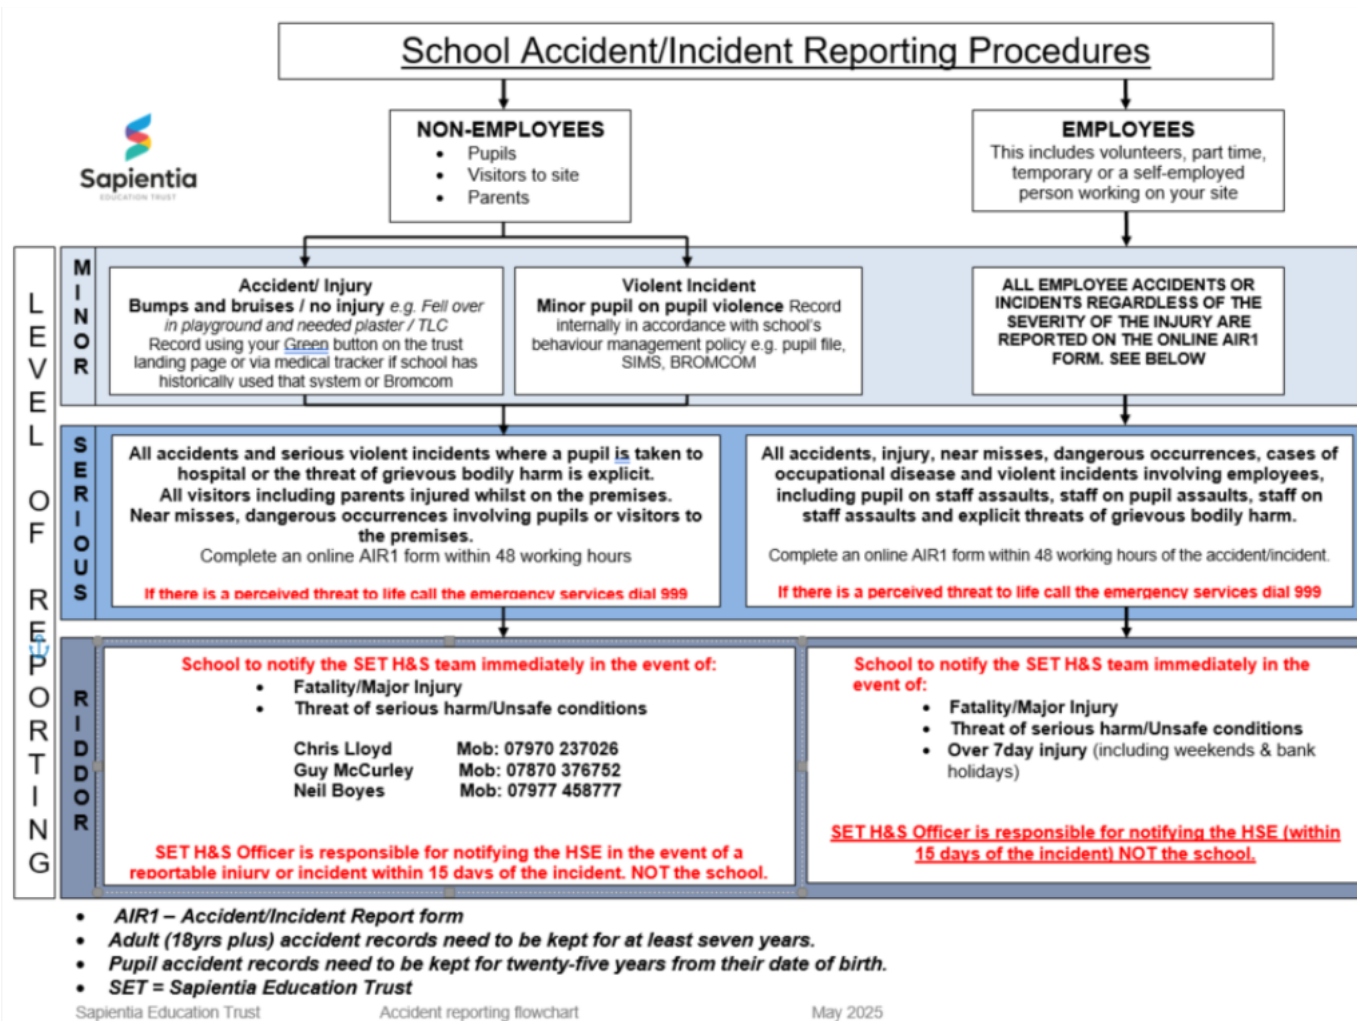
School Accident/Incident Reporting Procedures

Sapientia
EDUCATION TRUST

NON-EMPLOYEES
- Pupils
- Visitors to site
- Parents

EMPLOYEES
This includes volunteers, part time, temporary or a self-employed person working on your site

LEVEL OF REPORTING

MINOR

Accident/ Injury
Bumps and bruises / no injury e.g. Fell over in playground and needed plaster / TLC
Record using your Green button on the trust landing page or via medical tracker if school has historically used that system or Bromcom

Violent Incident
Minor pupil on pupil violence Record internally in accordance with school's behaviour management policy e.g. pupil file, SIMS, BROMCOM

ALL EMPLOYEE ACCIDENTS OR INCIDENTS REGARDLESS OF THE SEVERITY OF THE INJURY ARE REPORTED ON THE ONLINE AIR1 FORM. SEE BELOW

SERIOUS

All accidents and serious violent incidents where a pupil is taken to hospital or the threat of grievous bodily harm is explicit.
All visitors including parents injured whilst on the premises.
Near misses, dangerous occurrences involving pupils or visitors to the premises.
Complete an online AIR1 form within 48 working hours

If there is a perceived threat to life call the emergency services dial 999

All accidents, injury, near misses, dangerous occurrences, cases of occupational disease and violent incidents involving employees, including pupil on staff assaults, staff on pupil assaults, staff on staff assaults and explicit threats of grievous bodily harm.

Complete an online AIR1 form within 48 working hours of the accident/incident.

If there is a perceived threat to life call the emergency services dial 999

RIDDOR

School to notify the SET H&S team immediately in the event of:
- Fatality/Major Injury
- Threat of serious harm/Unsafe conditions

| Chris Lloyd | Mob: 07970 237026 |
|---|---|
| Guy McCurley | Mob: 07870 376752 |
| Neil Boyes | Mob: 07977 458777 |

SET H&S Officer is responsible for notifying the HSE in the event of a reportable injury or incident within 15 days of the incident. NOT the school.

School to notify the SET H&S team immediately in the event of:
- Fatality/Major Injury
- Threat of serious harm/Unsafe conditions
- Over 7day injury (including weekends & bank holidays)

SET H&S Officer is responsible for notifying the HSE (within 15 days of the incident) NOT the school.

- AIR1 – Accident/Incident Report form
- Adult (18yrs plus) accident records need to be kept for at least seven years.
- Pupil accident records need to be kept for twenty-five years from their date of birth.
- SET = Sapientia Education Trust

Sapientia Education Trust    Accident reporting flowchart    May 2025